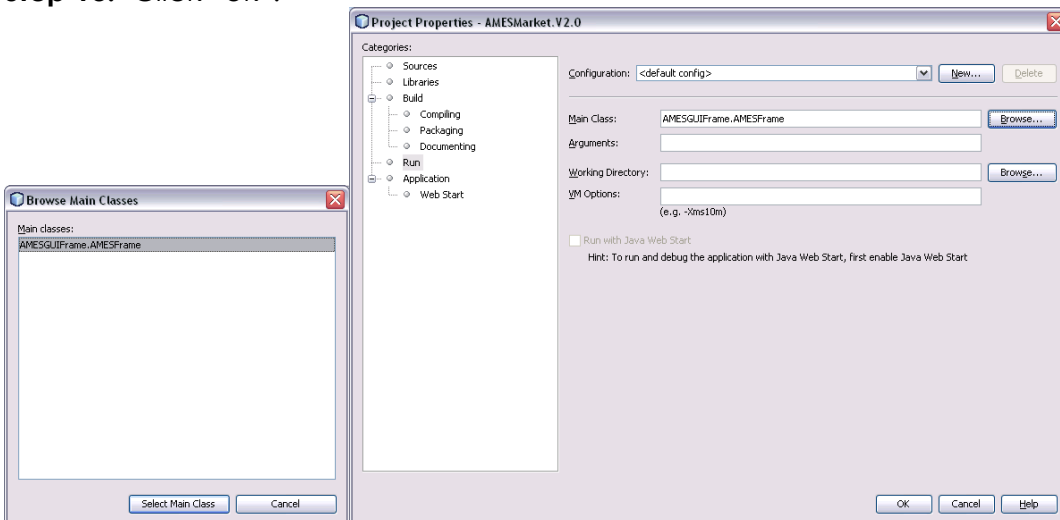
Step 10: Click "OK".

Project Properties - AMESMarket.V2.0

Categories:
Sources
Libraries
Build
Compiling
Packaging
Documenting
Run
Application
Web Start

Configuration: <default config>
New...
Delete

Main Class: AMESGUIFrame.AMESFrame
Browse...
Arguments:
Working Directory:
Browse...
VM Options:
(e.g. -Xms10m)

Run with Java Web Start
Hint: To run and debug the application with Java Web Start, first enable Java Web Start

OK
Cancel
Help

Browse Main Classes

Main classes:
AMESGUIFrame.AMESFrame

Select Main Class
Cancel